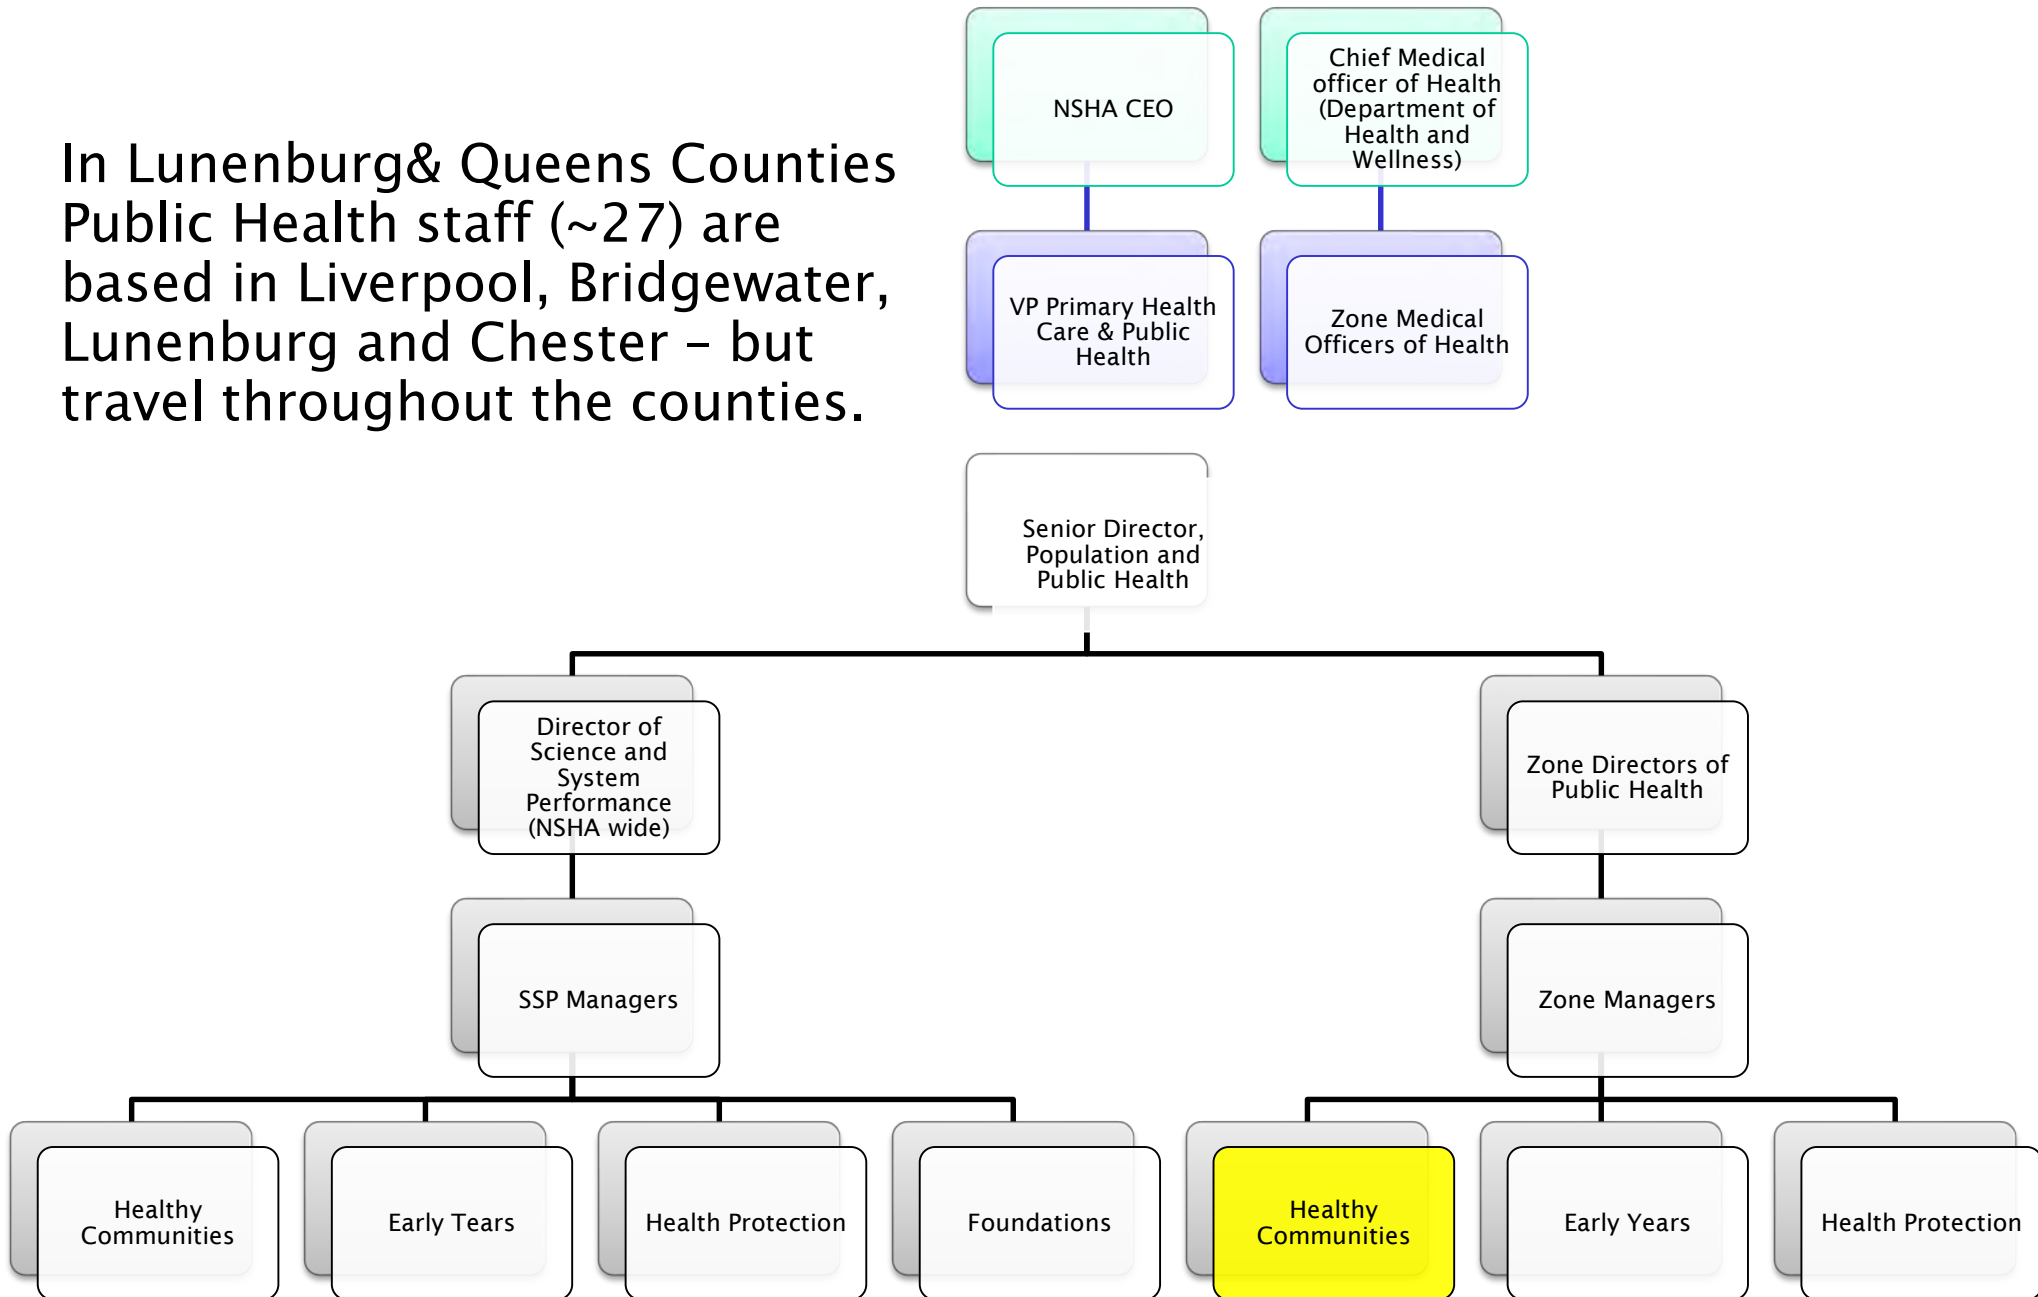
In Lunenburg& Queens Counties Public Health staff (~27) are based in Liverpool, Bridgewater, Lunenburg and Chester – but travel throughout the counties.

NSHA CEO

Chief Medical officer of Health (Department of Health and Wellness)

VP Primary Health Care & Public Health

Zone Medical Officers of Health

Senior Director, Population and Public Health

Director of Science and System Performance (NSHA wide)

Zone Directors of Public Health

SSP Managers

Zone Managers

Healthy Communities

Early Tears

Health Protection

Foundations

Healthy Communities

Early Years

Health Protection